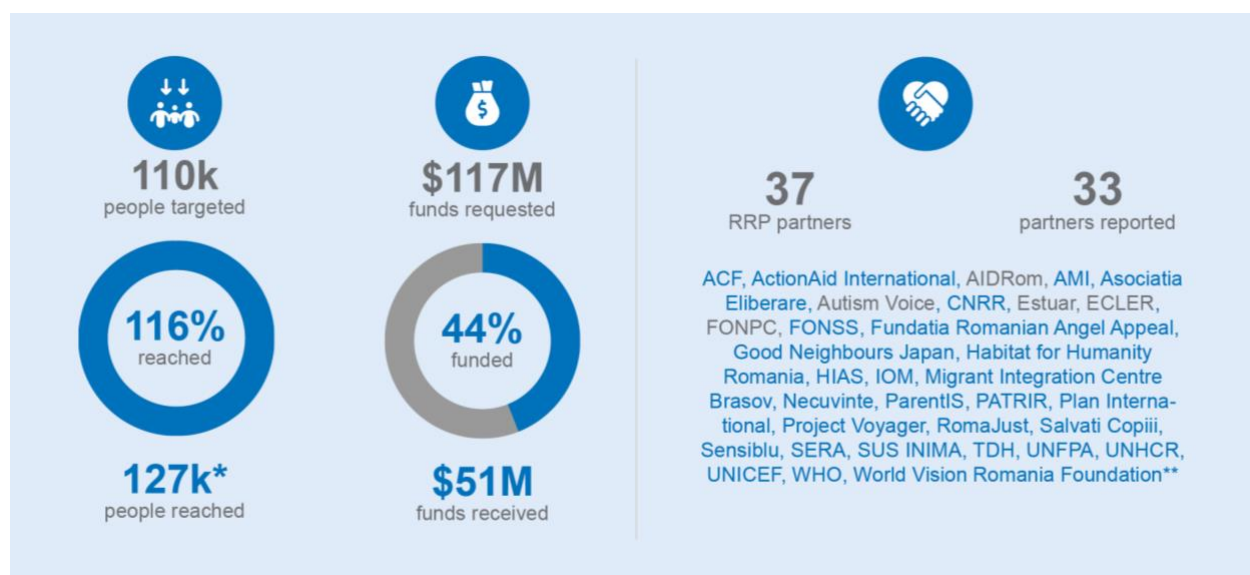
110k
people targeted

116%
reached

127k*
people reached

$117M
funds requested

44%
funded

$51M
funds received

37
RRP partners

33
partners reported

ACF, ActionAid International, AIDRom, AMI, Asociatia Eliberare, Autism Voice, CNRR, Estuar, ECLER, FONPC, FONSS, Fundatia Romanian Angel Appeal, Good Neighbours Japan, Habitat for Humanity Romania, HIAS, IOM, Migrant Integration Centre Brasov, Necuvinte, ParentIS, PATRIR, Plan International, Project Voyager, RomaJust, Salvati Copiii, Sensiblu, SERA, SUS INIMA, TDH, UNFPA, UNHCR, UNICEF, WHO, World Vision Romania Foundation**